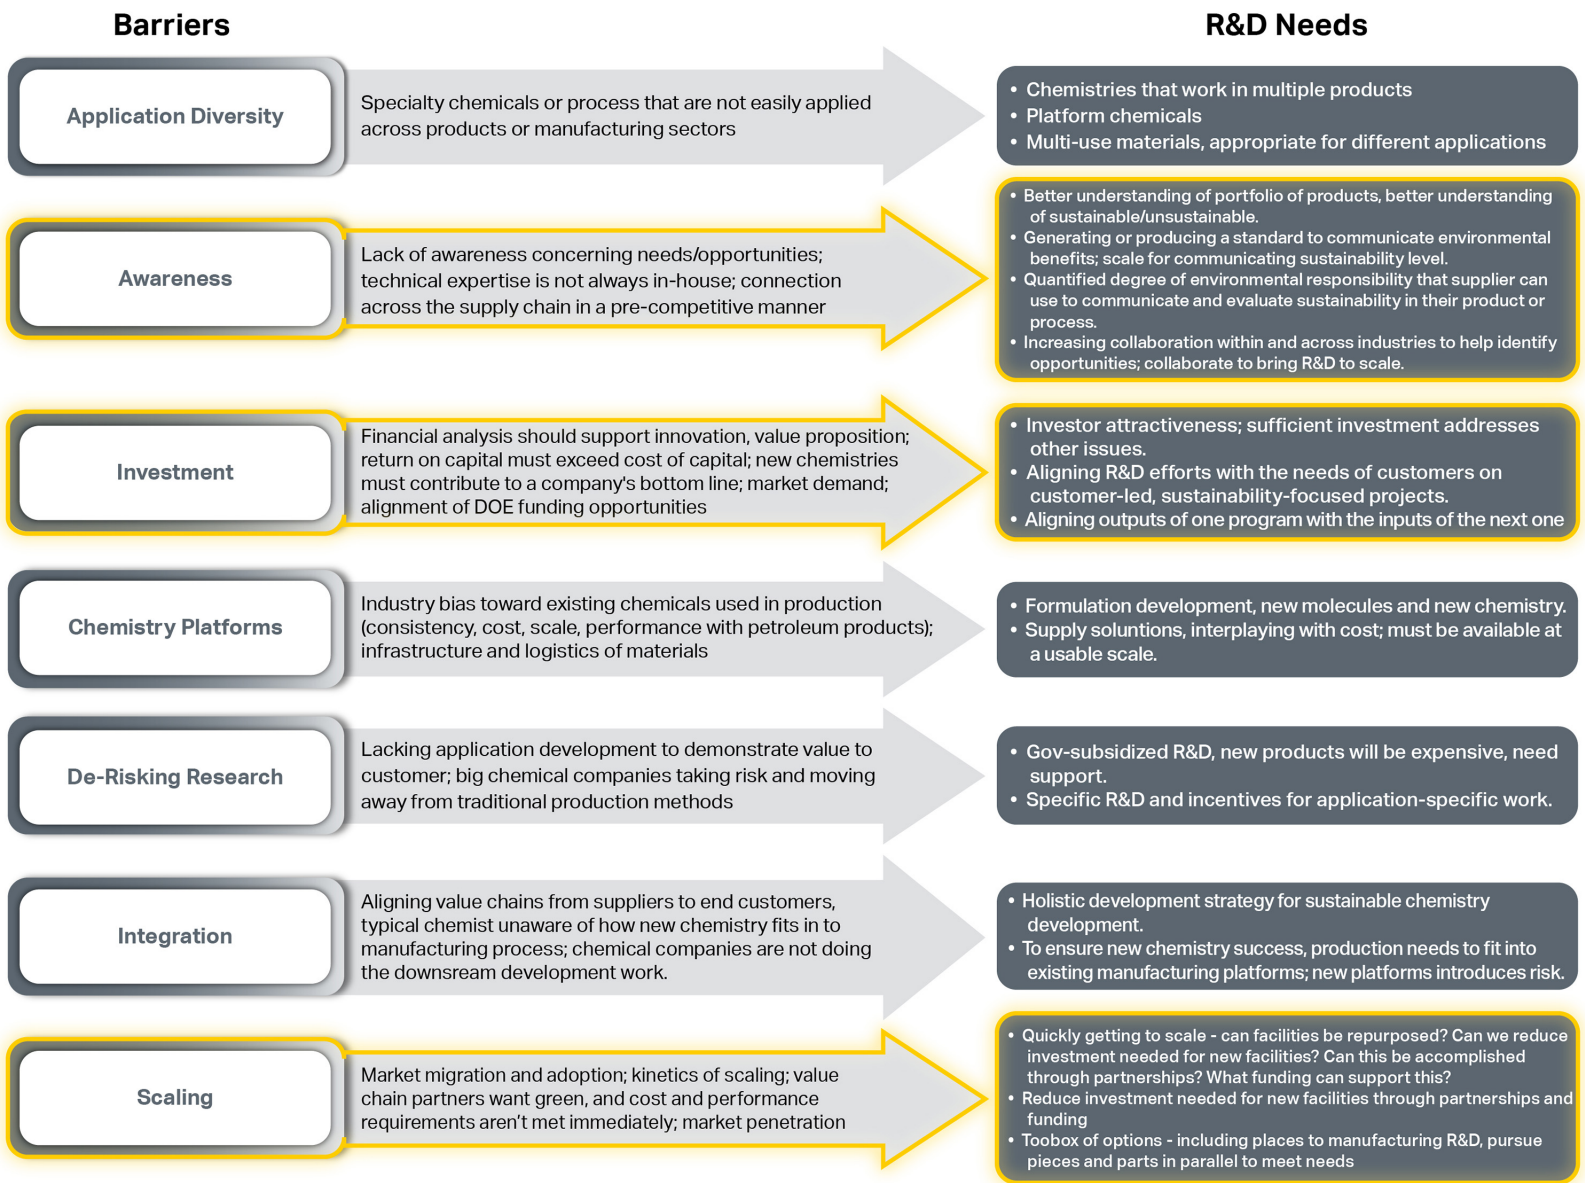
Barriers

R&D Needs

Application Diversity

Specialty chemicals or process that are not easily applied across products or manufacturing sectors

• Chemistries that work in multiple products
• Platform chemicals
• Multi-use materials, appropriate for different applications

Awareness

Lack of awareness concerning needs/opportunities; technical expertise is not always in-house; connection across the supply chain in a pre-competitive manner

• Better understanding of portfolio of products, better understanding of sustainable/unsustainable.
• Generating or producing a standard to communicate environmental benefits; scale for communicating sustainability level.
• Quantified degree of environmental responsibility that supplier can use to communicate and evaluate sustainability in their product or process.
• Increasing collaboration within and across industries to help identify opportunities; collaborate to bring R&D to scale.

Investment

Financial analysis should support innovation, value proposition; return on capital must exceed cost of capital; new chemistries must contribute to a company's bottom line; market demand; alignment of DOE funding opportunities

• Investor attractiveness; sufficient investment addresses other issues.
• Aligning R&D efforts with the needs of customers on customer-led, sustainability-focused projects.
• Aligning outputs of one program with the inputs of the next one

Chemistry Platforms

Industry bias toward existing chemicals used in production (consistency, cost, scale, performance with petroleum products); infrastructure and logistics of materials

• Formulation development, new molecules and new chemistry.
• Supply solutions, interplaying with cost; must be available at a usable scale.

De-Risking Research

Lacking application development to demonstrate value to customer; big chemical companies taking risk and moving away from traditional production methods

• Gov-subsidized R&D, new products will be expensive, need support.
• Specific R&D and incentives for application-specific work.

Integration

Aligning value chains from suppliers to end customers, typical chemist unaware of how new chemistry fits in to manufacturing process; chemical companies are not doing the downsream development work.

• Holistic development strategy for sustainable chemistry development.
• To ensure new chemistry success, production needs to fit into existing manufacturing platforms; new platforms introduces risk.

Scaling

Market migration and adoption; kinetics of scaling; value chain partners want green, and cost and performance requirements aren't met immediately; market penetration

• Quickly getting to scale - can facilities be repurposed? Can we reduce investment needed for new facilities? Can this be accomplished through partnerships? What funding can support this?
• Reduce investment needed for new facilities through partnerships and funding
• Toobox of options - including places to manufacturing R&D, pursue pieces and parts in parallel to meet needs